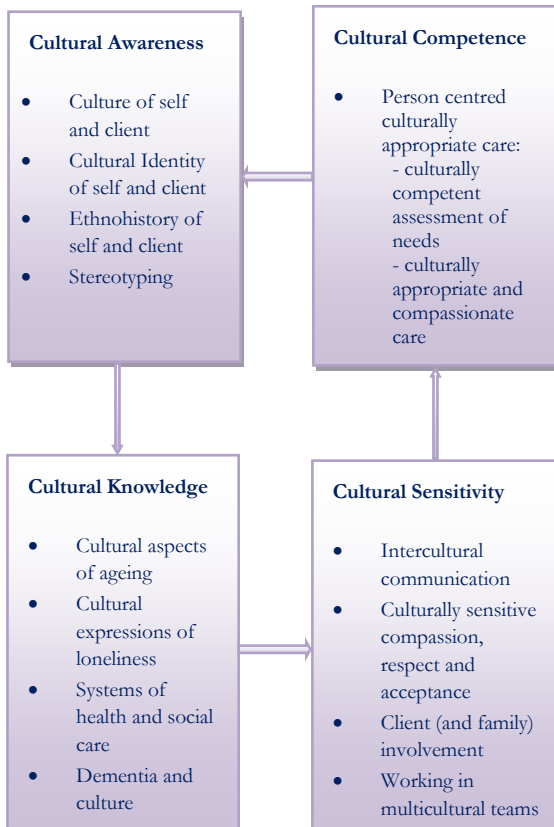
Cultural Awareness

- Culture of self and client
- Cultural Identity of self and client
- Ethnohistory of self and client
- Stereotyping

Cultural Competence

- Person centred culturally appropriate care:
  - culturally competent assessment of needs
  - culturally appropriate and compassionate care

Cultural Knowledge

- Cultural aspects of ageing
- Cultural expressions of loneliness
- Systems of health and social care
- Dementia and culture

Cultural Sensitivity

- Intercultural communication
- Culturally sensitive compassion, respect and acceptance
- Client (and family) involvement
- Working in multicultural teams